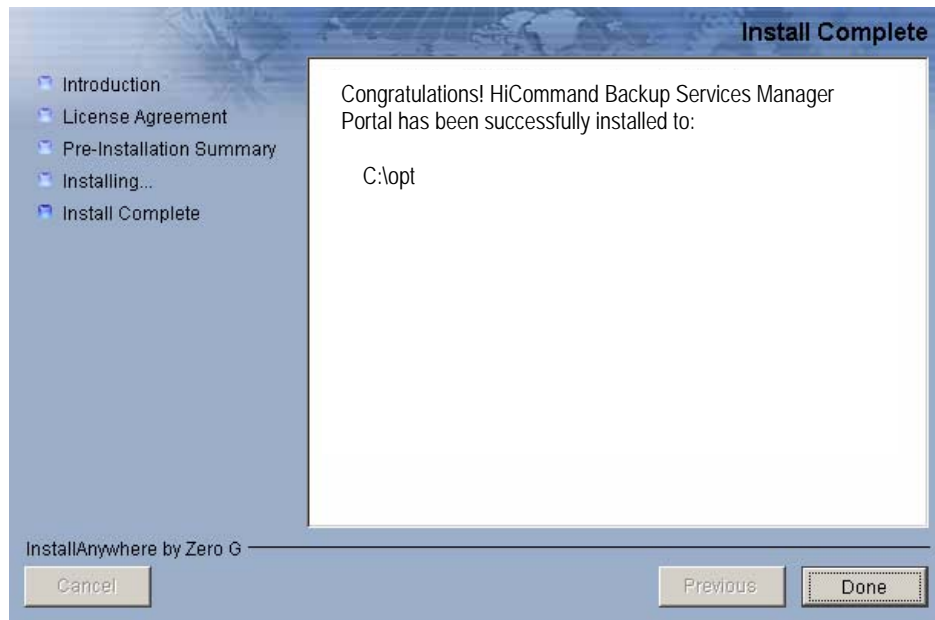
Install Complete

Introduction
License Agreement
Pre-Installation Summary
Installing...
Install Complete

Congratulations! HiCommand Backup Services Manager Portal has been successfully installed to:

C:\opt

InstallAnywhere by Zero G

Cancel

Previous

Done